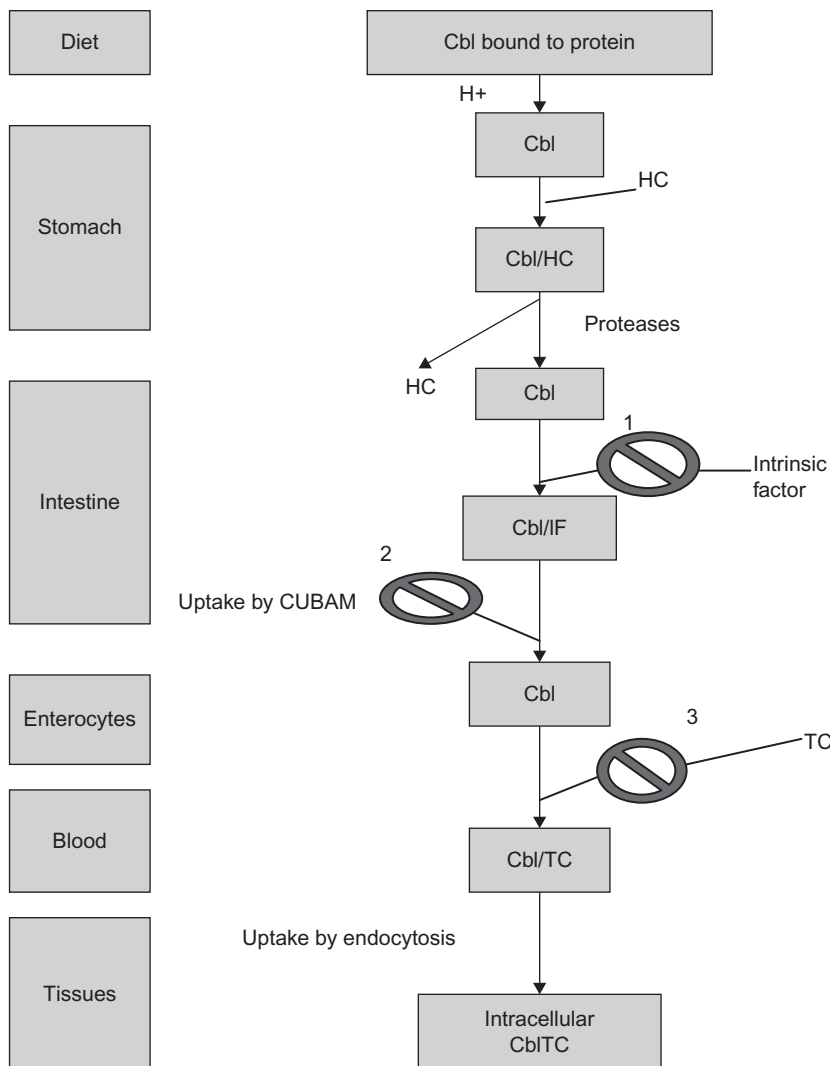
Diet

Cbl bound to protein

H+

Cbl

HC

Stomach

Cbl/HC

Proteases

HC

Cbl

1

Intrinsic factor

Intestine

Cbl/IF

2

Uptake by CUBAM

Cbl

Enterocytes

3

TC

Blood

Cbl/TC

Uptake by endocytosis

Tissues

Intracellular CblTC